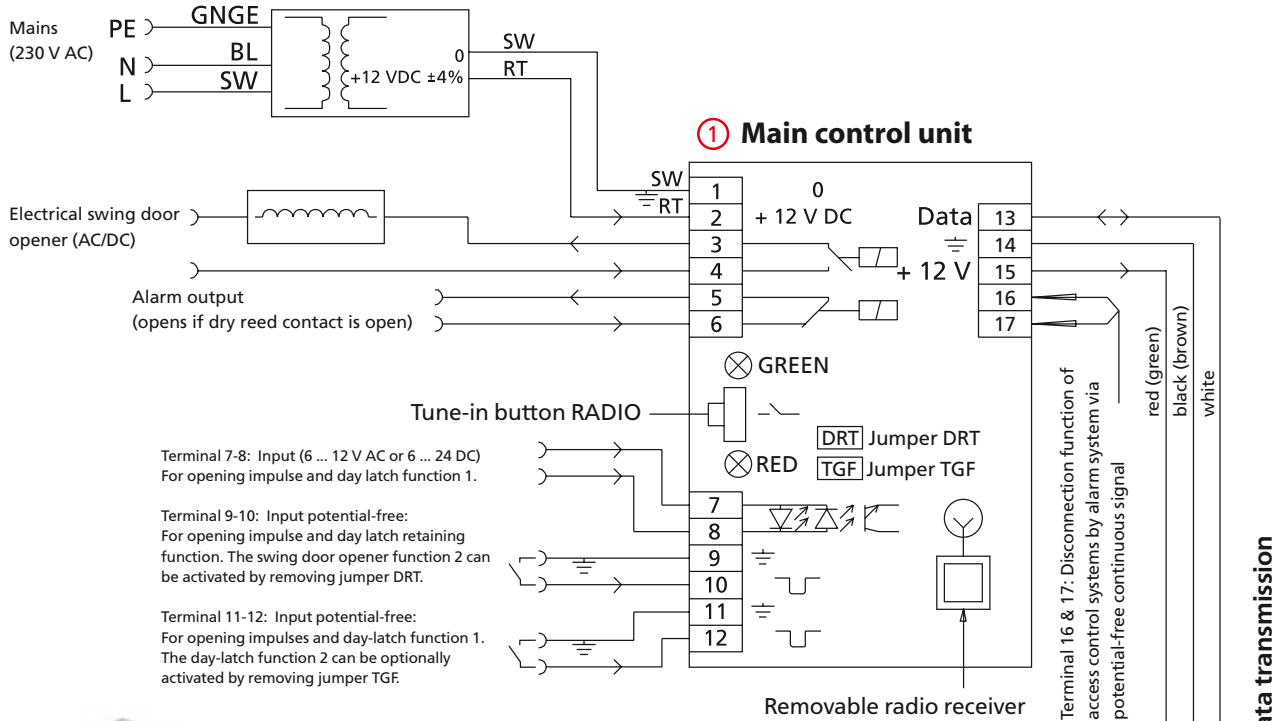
Mains (230 V AC)

PE
N
L

GNGE
BL
SW

0
+12 VDC ±4%

SW
RT

1 Main control unit

SW
RT

1
2
3
4
5
6

0
+ 12 V DC

Electrical swing door opener (AC/DC)

Alarm output (opens if dry reed contact is open)

Data
+ 12 V

13
14
15
16
17

GREEN

Tune-in button RADIO

DRT Jumper DRT
RED
TGF Jumper TGF

Terminal 7-8: Input (6 ... 12 V AC or 6 ... 24 DC) For opening impulse and day latch function 1.

Terminal 9-10: Input potential-free: For opening impulse and day latch retaining function. The swing door opener function 2 can be activated by removing jumper DRT.

Terminal 11-12: Input potential-free: For opening impulses and day-latch function 1. The day-latch function 2 can be optionally activated by removing jumper TGF.

7
8
9
10
11
12

Removable radio receiver

Terminal 16 & 17: Disconnection function of access control systems by alarm system via potential-free continuous signal

red (green)
black (brown)
white

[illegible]ata transmission